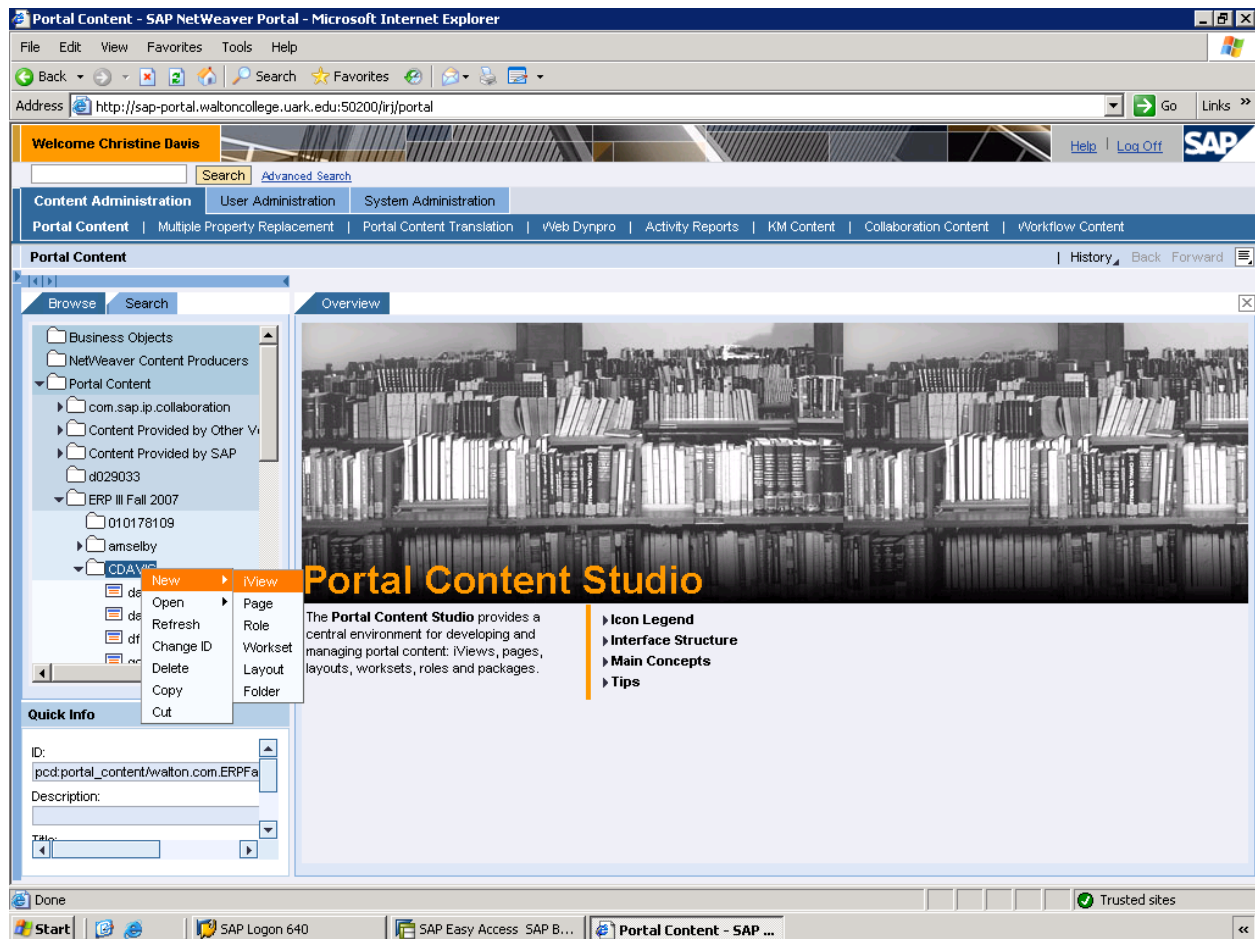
Portal Content - SAP NetWeaver Portal - Microsoft Internet Explorer

File Edit View Favorites Tools Help

Back Search Favorites

Address http://sap-portal.waltoncollege.uark.edu:50200/irj/portal Go Links »

Welcome Christine Davis

Help | Log Off

SAP

Search Advanced Search

Content Administration | User Administration | System Administration

Portal Content | Multiple Property Replacement | Portal Content Translation | Web Dynpro | Activity Reports | KM Content | Collaboration Content | Workflow Content

Portal Content

| History Back Forward

Browse Search

Business Objects
NetWeaver Content Producers
Portal Content
com.sap.ip.collaboration
Content Provided by Other V
Content Provided by SAP
d029033
ERP III Fall 2007
010178109
amselby
CDAVIS
da
da
df

New
Open
Refresh
Change ID
Delete
Copy
Cut

iView
Page
Role
Workset
Layout
Folder

Quick Info

ID:
pcd:portal_content/walton.com.ERPFa
Description:
Title:

Overview

Portal Content Studio

The **Portal Content Studio** provides a central environment for developing and managing portal content: iViews, pages, layouts, worksets, roles and packages.

Icon Legend
Interface Structure
Main Concepts
Tips

Done

Trusted sites

Start | SAP Logon 640 | SAP Easy Access SAP B... | Portal Content - SAP ...